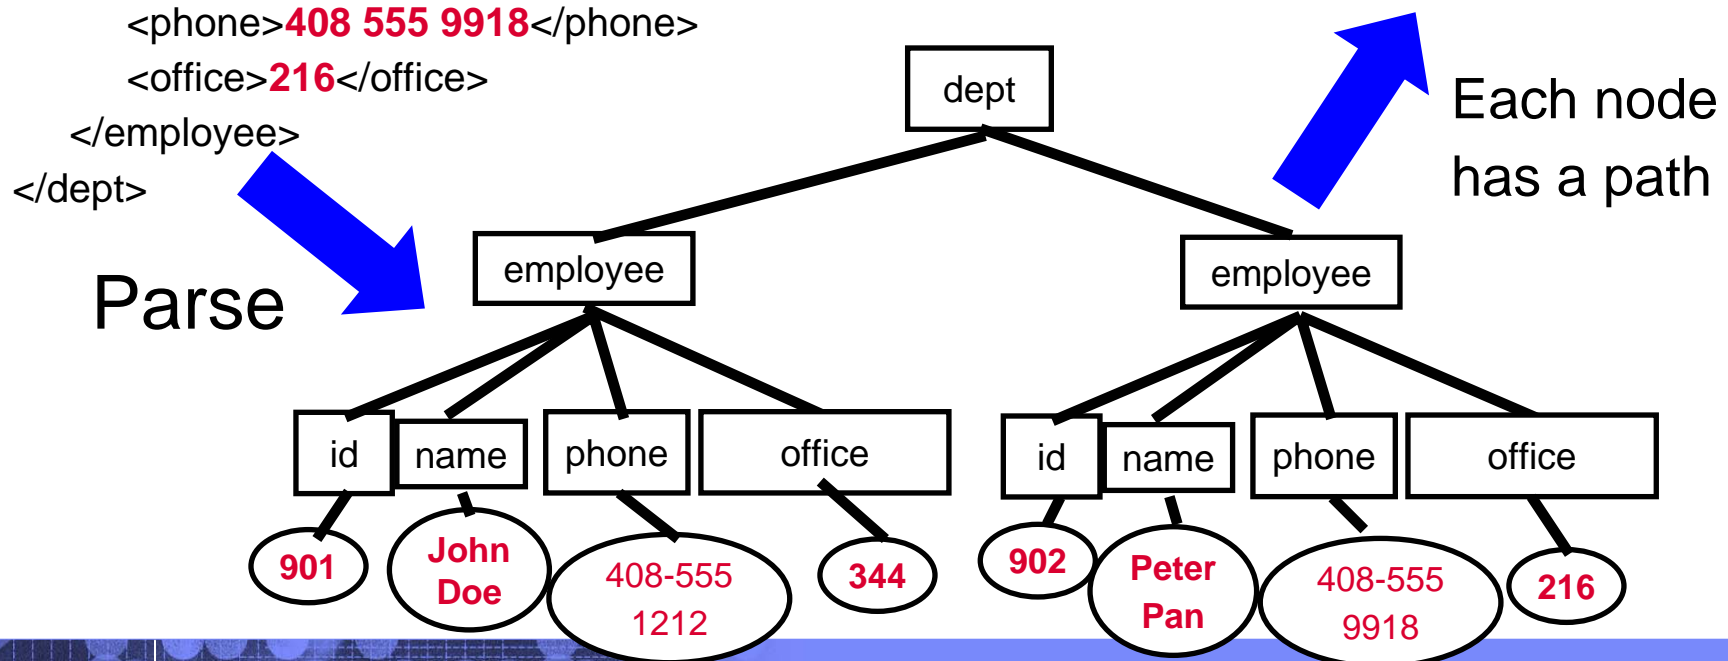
<phone>408 555 9918</phone>
<office>216</office>
</employee>
</dept>

Parse

Each node has a path

dept

employee

employee

id

name

phone

office

901

John Doe

408-555 1212

344

id

name

phone

office

902

Peter Pan

408-555 9918

216